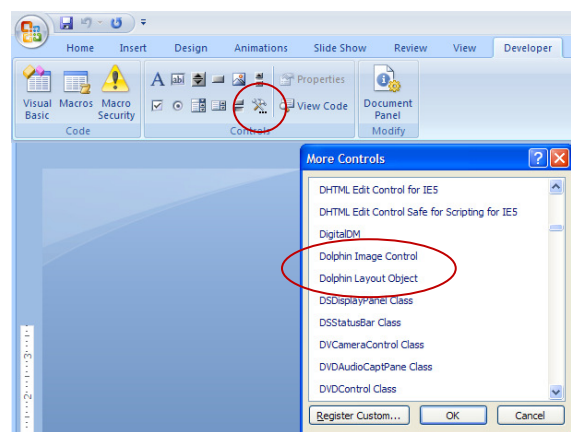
Home Insert Design Animations Slide Show Review View Developer

Visual Basic Macros Macro Security
Code

Properties
View Code
Controls

Document Panel
Modify

More Controls

DHTML Edit Control for IE5
DHTML Edit Control Safe for Scripting for IE5
DigitalDM
Dolphin Image Control
Dolphin Layout Object
DSDisplayPanel Class
DSStatusBar Class
DVCameraControl Class
DVDAudioCaptPane Class
DVDControl Class

Register Custom... OK Cancel